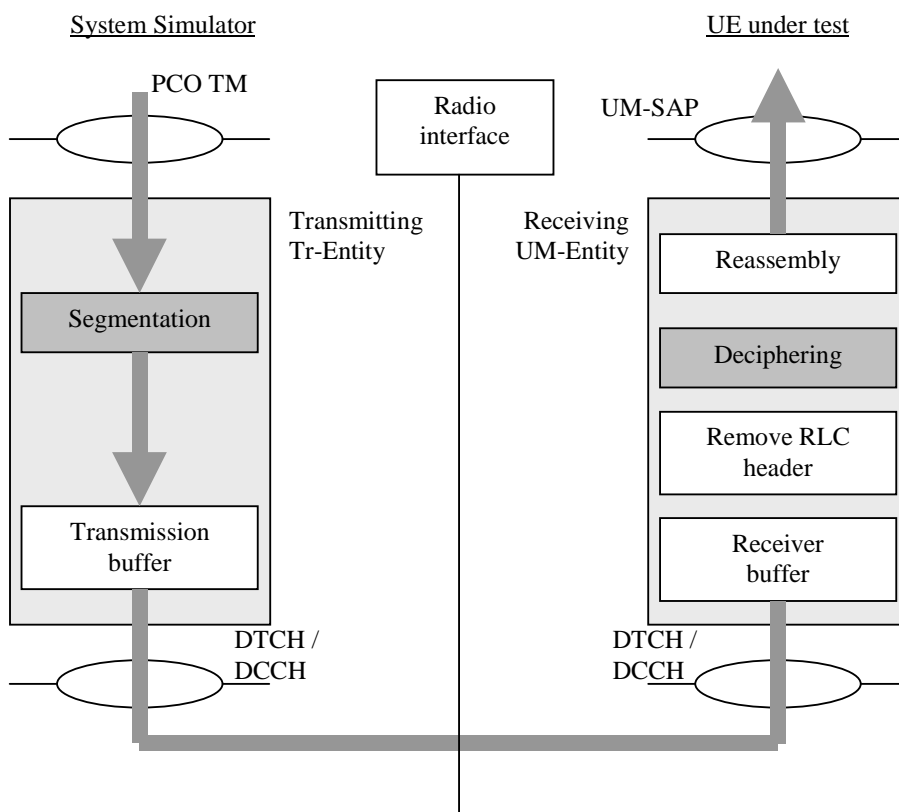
System Simulator

UE under test

PCO TM

Radio interface

UM-SAP

Transmitting Tr-Entity

Receiving UM-Entity

Segmentation

Transmission buffer

Reassembly

Deciphering

Remove RLC header

Receiver buffer

DTCH / DCCH

DTCH / DCCH